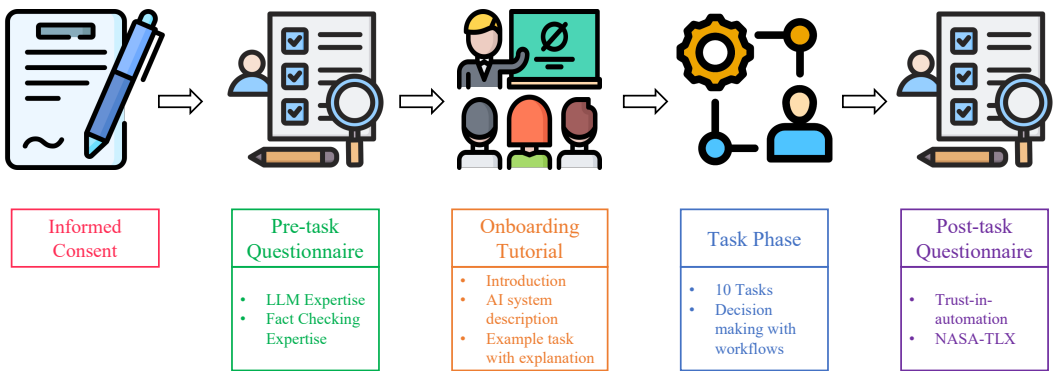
Informed Consent

Pre-task Questionnaire

- LLM Expertise
- Fact Checking Expertise

Onboarding Tutorial

- Introduction
- AI system description
- Example task with explanation

Task Phase

- 10 Tasks
- Decision making with workflows

Post-task Questionnaire

- Trust-in-automation
- NASA-TLX